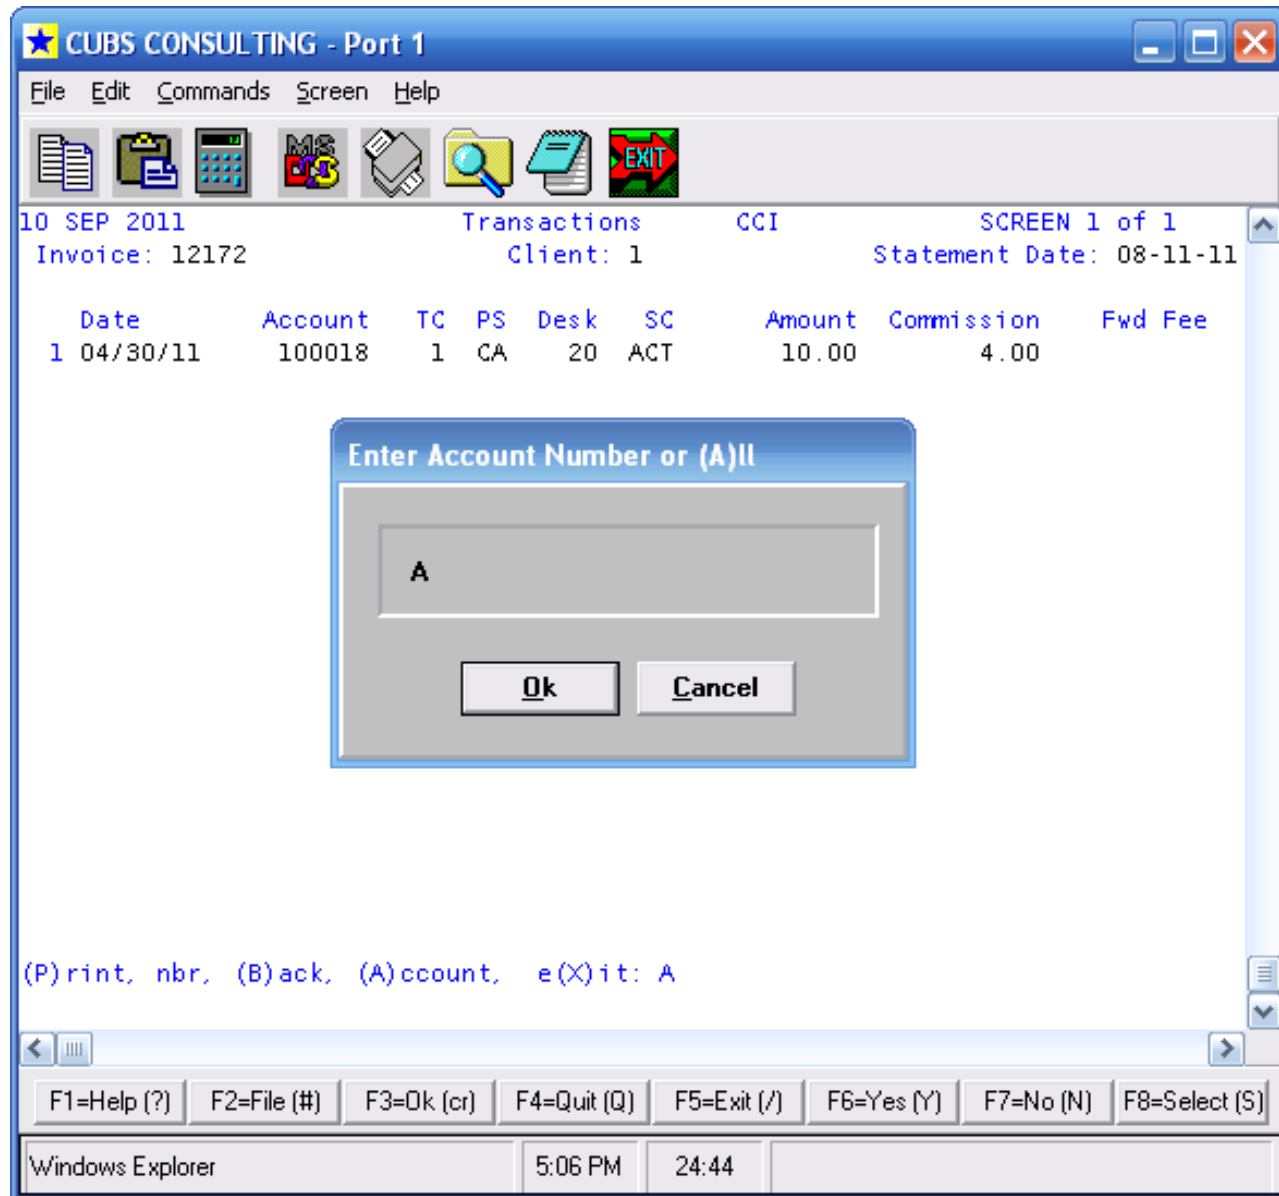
CUBS CONSULTING - Port 1

File Edit Commands Screen Help

EXIT

10 SEP 2011 Transactions CCI SCREEN 1 of 1
Invoice: 12172 Client: 1 Statement Date: 08-11-11

| | Date | Account | TC | PS | Desk | SC | Amount | Commission | Fwd Fee |
|---|---|---|---|---|---|---|---|---|---|
| 1 | 04/30/11 | 100018 | 1 | CA | 20 | ACT | 10.00 | 4.00 | |

Enter Account Number or (A)ll

A

Ok Cancel

(P)rint, nbr, (B)ack, (A)ccount, e(X)it: A

F1=Help (?) F2=File (#) F3=Ok (cr) F4=Quit (Q) F5=Exit (/) F6=Yes (Y) F7=No (N) F8=Select (S)

Windows Explorer 5:06 PM 24:44